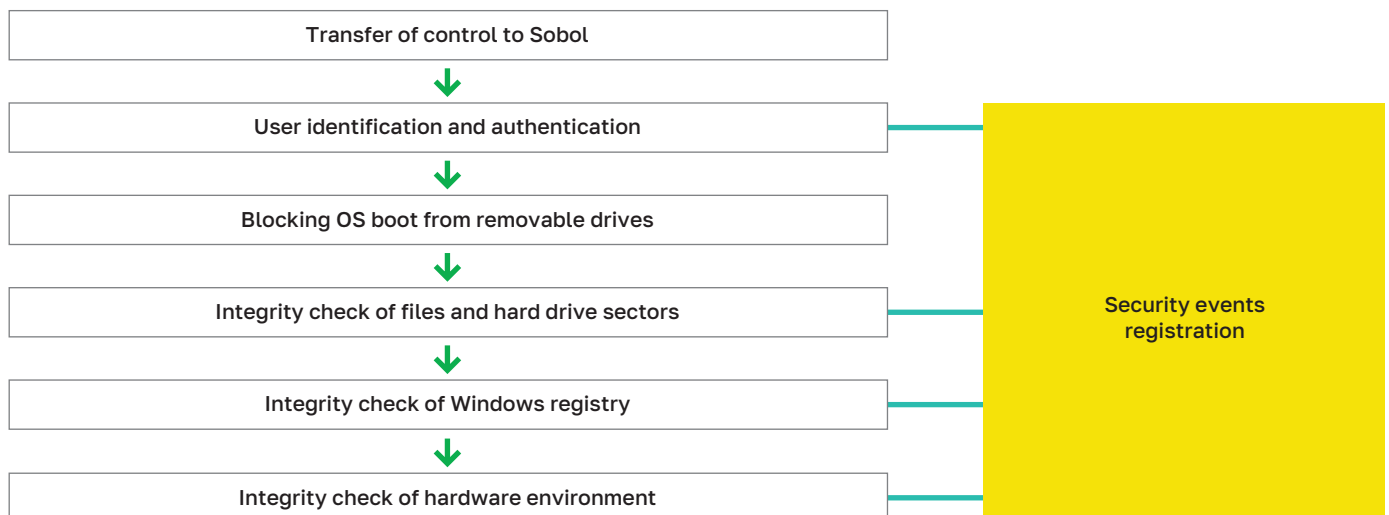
Transfer of control to Sobol

User identification and authentication

Blocking OS boot from removable drives

Integrity check of files and hard drive sectors

Integrity check of Windows registry

Integrity check of hardware environment

Security events registration